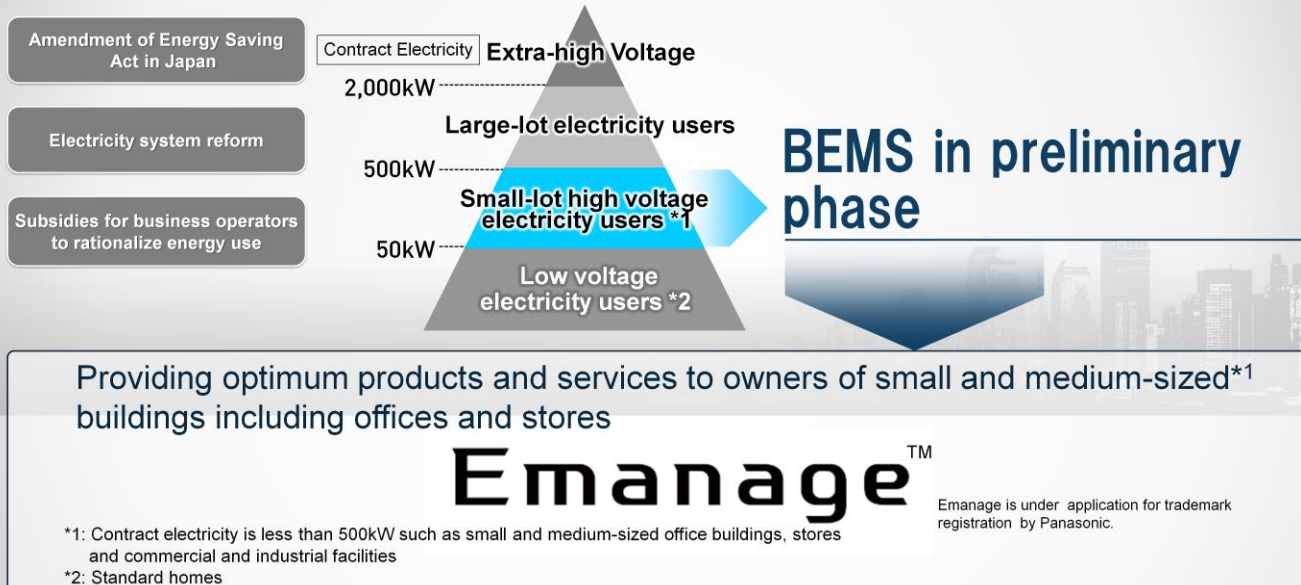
Amendment of Energy Saving Act in Japan

Electricity system reform

Subsidies for business operators to rationalize energy use

Contract Electricity

Extra-high Voltage

2,000kW

Large-lot electricity users

500kW

Small-lot high voltage electricity users *1

50kW

Low voltage electricity users *2

BEMS in preliminary phase

Providing optimum products and services to owners of small and medium-sized*1 buildings including offices and stores

Emanage™

Emanage is under application for trademark registration by Panasonic.

*1: Contract electricity is less than 500kW such as small and medium-sized office buildings, stores and commercial and industrial facilities

*2: Standard homes